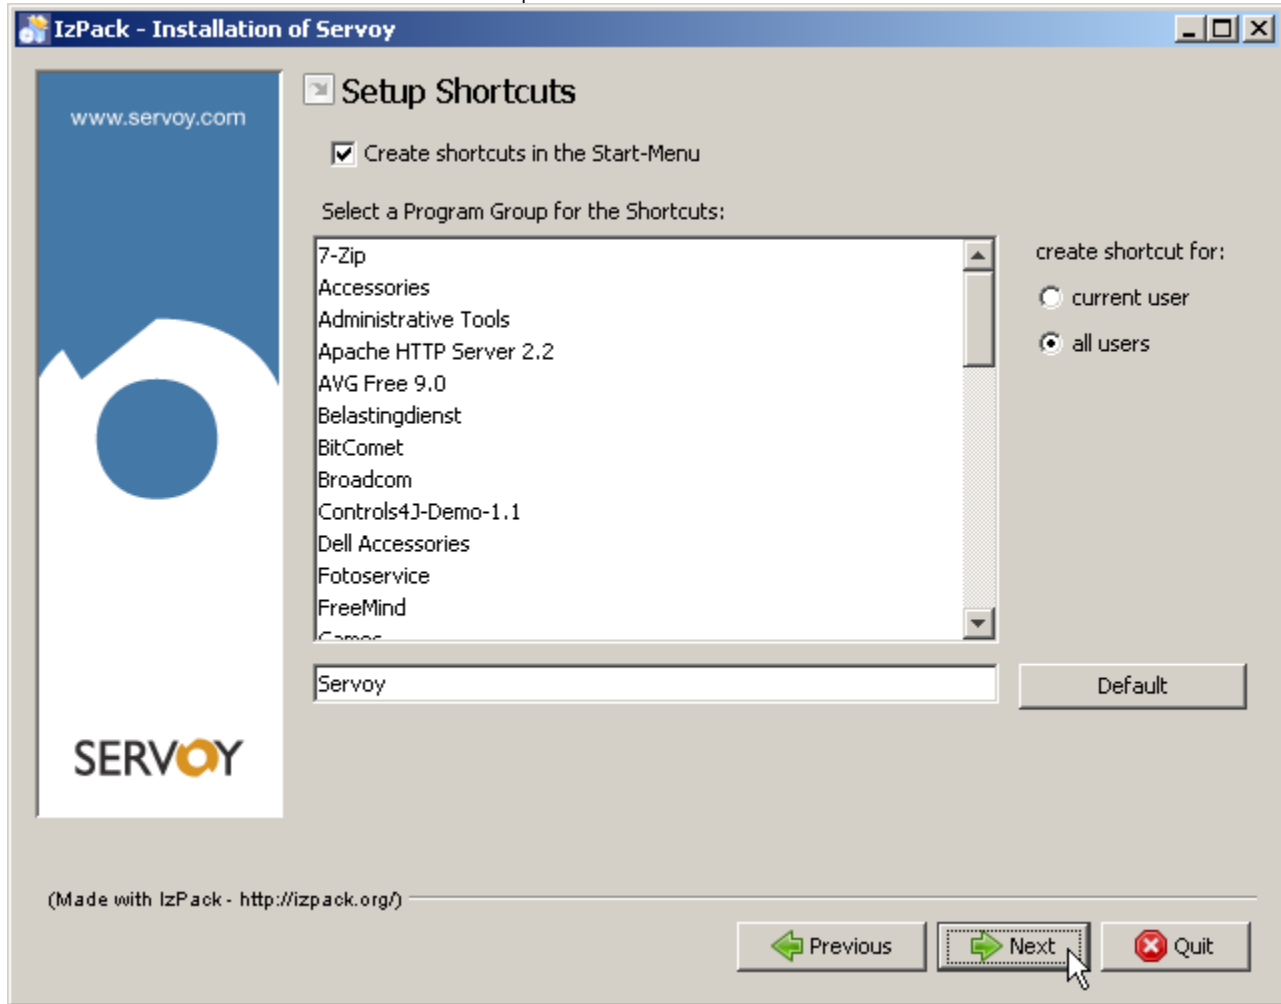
IzPack - Installation of Servoy

www.servoy.com

SERVOY

Setup Shortcuts

Create shortcuts in the Start-Menu

Select a Program Group for the Shortcuts:

7-Zip
Accessories
Administrative Tools
Apache HTTP Server 2.2
AVG Free 9.0
Belastingdienst
BitComet
Broadcom
Controls4J-Demo-1.1
Dell Accessories
Fotoservice
FreeMind
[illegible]

create shortcut for:
current user
all users

Servoy

Default

(Made with IzPack - http://izpack.org/)

Previous
Next
Quit